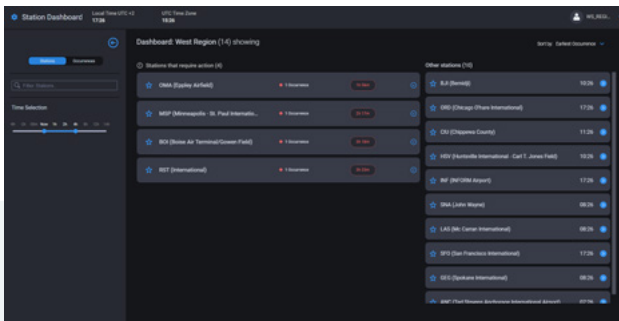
Station Dashboard

Local Time UTC +2
17:26

UTC Time Zone
15:26

WS_REGL...

Stations

Occurrences

Filter Stations

Time Selection

Dashboard: West Region (14) showing

Sort by: Earliest Occurrence

Stations that require action (4)

OMA (Eppley Airfield)

1 Occurrence

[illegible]

MSP (Minneapolis - St. Paul Internatio...

1 Occurrence

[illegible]

BOI (Boise Air Terminal/Gowen Field)

1 Occurrence

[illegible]

RST (International)

1 Occurrence

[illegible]

Other stations (10)

BJI (Bemidji)

10:26

ORD (Chicago O'hare International)

17:26

CIU (Chippewa County)

11:26

HSV (Huntsville International - Carl T. Jones Field)

10:26

INF (INFORM Airport)

17:26

SNA (John Wayne)

08:26

LAS (Mc Carran International)

08:26

SFO (San Francisco International)

17:26

GEG (Spokane International)

08:26

ANC (Ted Stevens Anchorage International Airport)

07:26